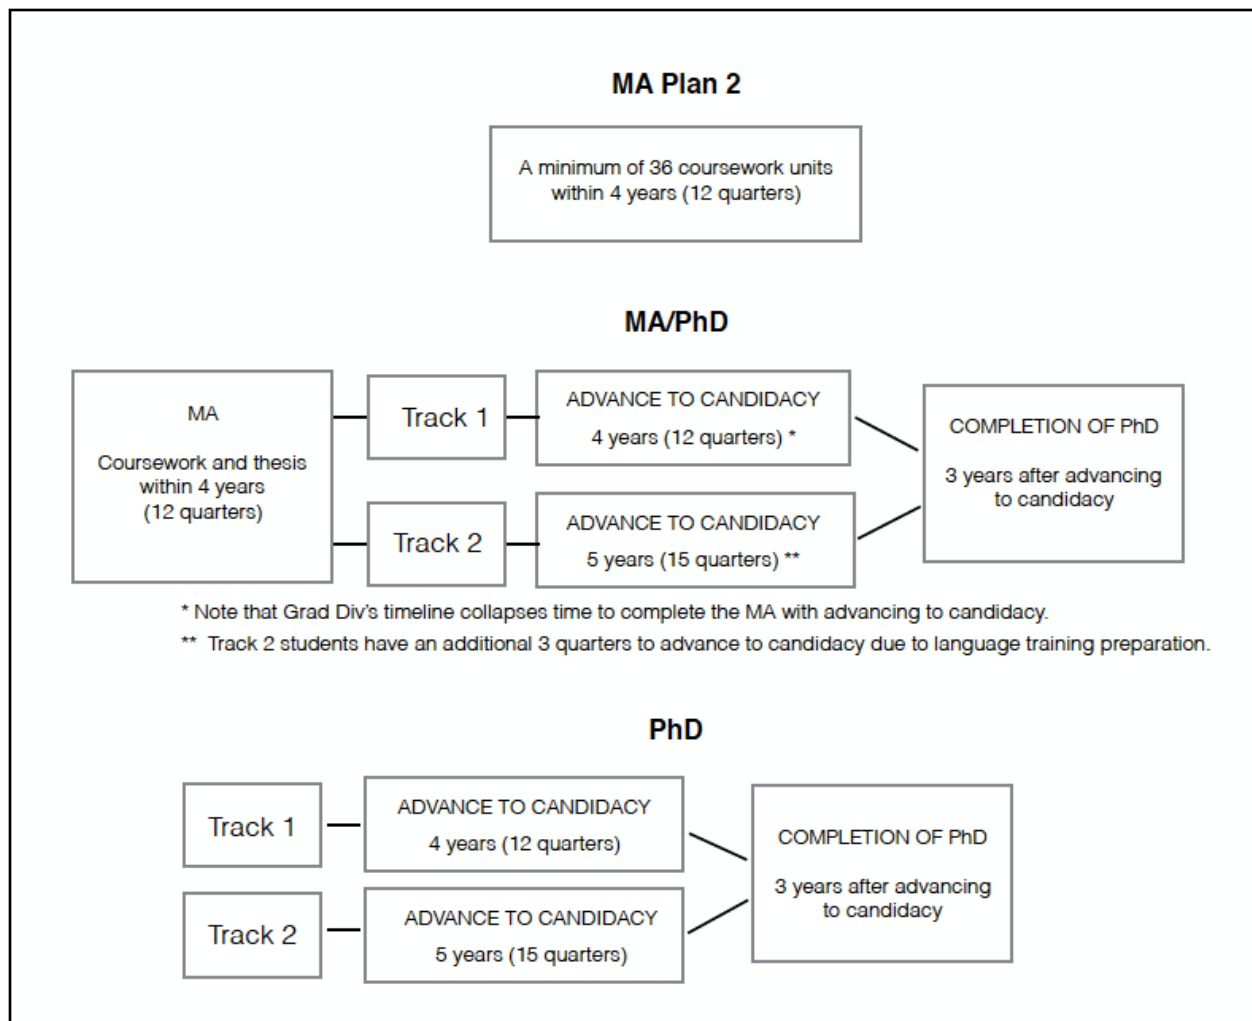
MA Plan 2

A minimum of 36 coursework units within 4 years (12 quarters)

MA/PhD

MA

Coursework and thesis within 4 years (12 quarters)

Track 1

ADVANCE TO CANDIDACY

4 years (12 quarters) *

Track 2

ADVANCE TO CANDIDACY

5 years (15 quarters) **

COMPLETION OF PhD

3 years after advancing to candidacy

* Note that Grad Div's timeline collapses time to complete the MA with advancing to candidacy.

** Track 2 students have an additional 3 quarters to advance to candidacy due to language training preparation.

PhD

Track 1

ADVANCE TO CANDIDACY

4 years (12 quarters)

Track 2

ADVANCE TO CANDIDACY

5 years (15 quarters)

COMPLETION OF PhD

3 years after advancing to candidacy